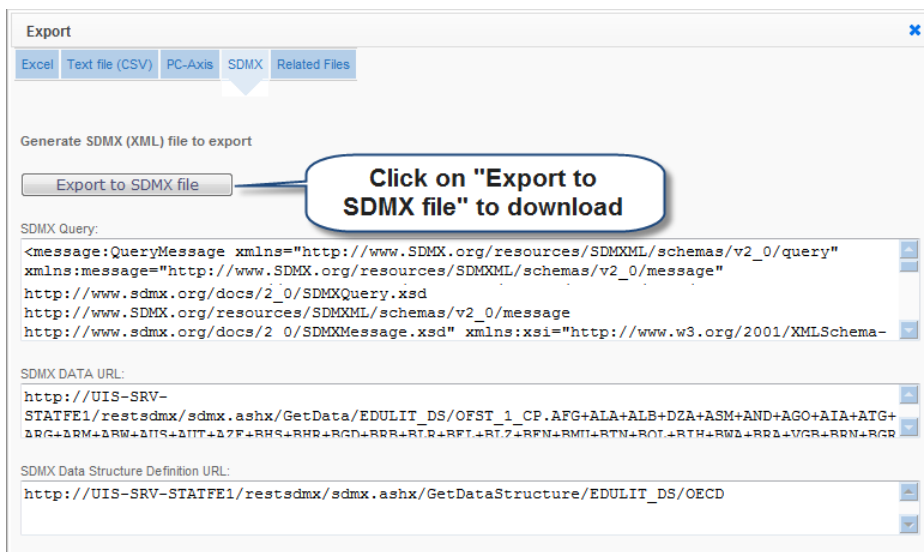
Export

Excel | Text file (CSV) | PC-Axis | SDMX | Related Files

Generate SDMX (XML) file to export

Export to SDMX file

Click on "Export to SDMX file" to download

SDMX Query:

<message:QueryMessage xmlns="http://www.SDMX.org/resources/SDMXML/schemas/v2_0/query" xmlns:message="http://www.SDMX.org/resources/SDMXML/schemas/v2_0/message"
http://www.sdmx.org/docs/2_0/SDMXQuery.xsd
http://www.SDMX.org/resources/SDMXML/schemas/v2_0/message
http://www.sdmx.org/docs/2_0/SDMXMessage.xsd" xmlns:xsi="http://www.w3.org/2001/XMLSchema-

SDMX DATA URL:

http://UIS-SRV-STATFE1/restsdmx/sdmx.ashx/GetData/EDULIT_DS/OFST_1_CP.AFG+ALA+ALB+DZA+ASM+AND+AGO+AIA+ATG+ARG+ARM+ABW+AUS+AUT+AZE+BHS+BHR+BGD+BRB+BLR+BEL+BLZ+BEN+BMU+BTN+BOL+BIH+BWA+BRA+VGB+BRN+BGR

SDMX Data Structure Definition URL:

http://UIS-SRV-STATFE1/restsdmx/sdmx.ashx/GetDataStructure/EDULIT_DS/OECD